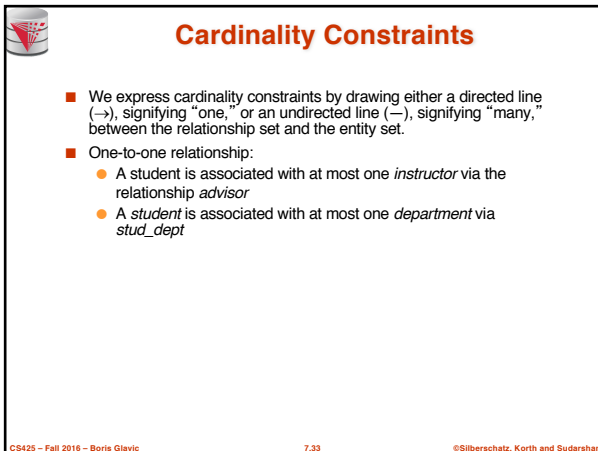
Cardinality Constraints

We express cardinality constraints by drawing either a directed line (→), signifying "one," or an undirected line (—), signifying "many," between the relationship set and the entity set.

One-to-one relationship:

A student is associated with at most one *instructor* via the relationship *advisor*

A *student* is associated with at most one *department* via *stud_dept*

CS425 – Fall 2016 – Boris Glavic

7.33

©Silberschatz, Korth and Sudarshan